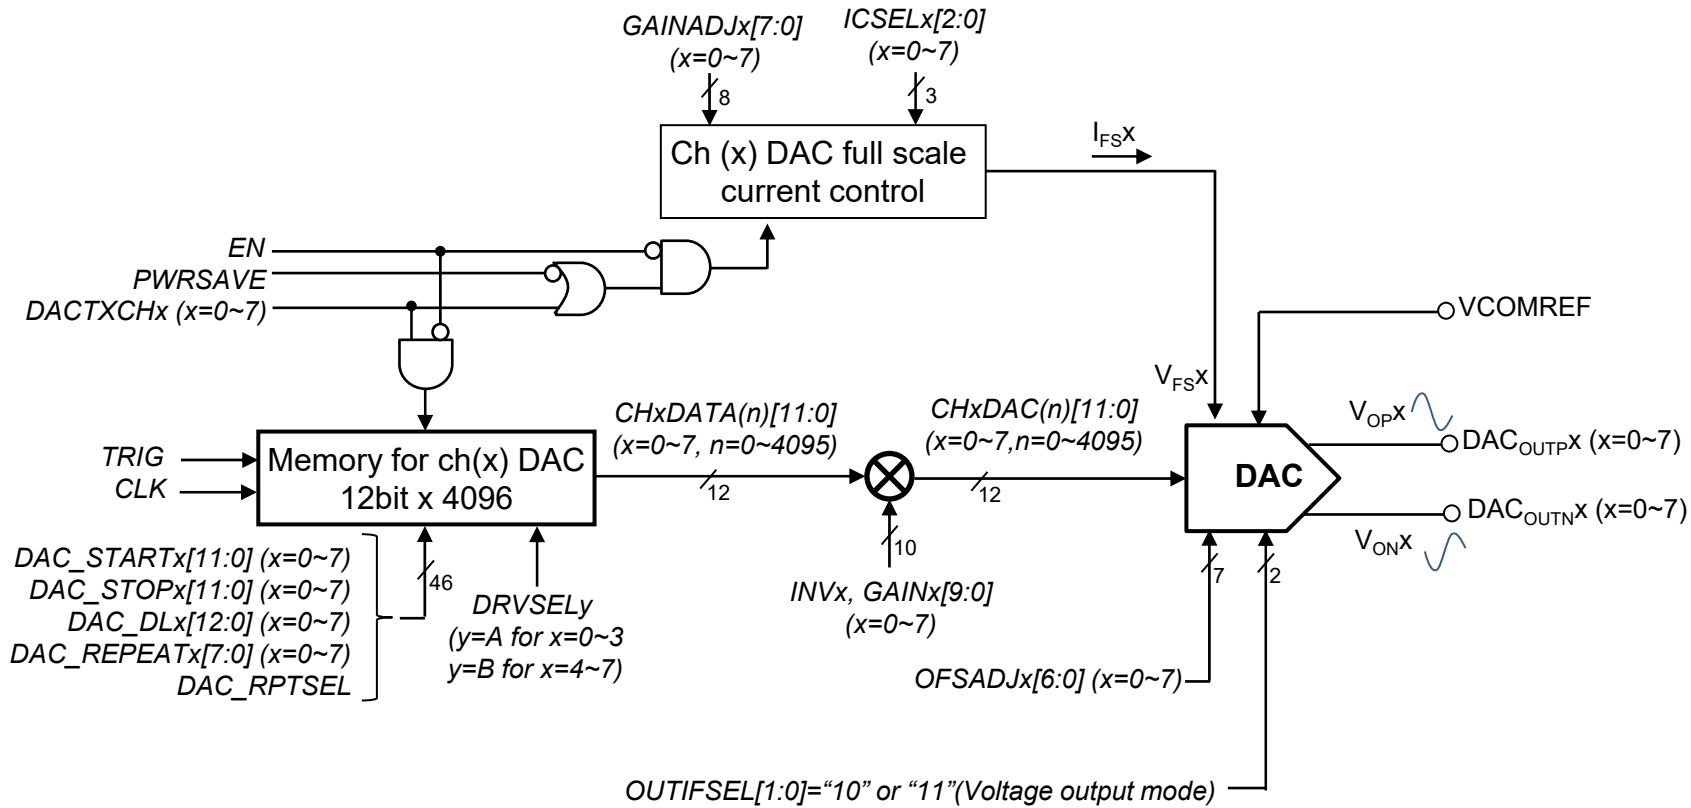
GAINADJx[7:0] (x=0~7)

8

ICSELx[2:0] (x=0~7)

3

Ch (x) DAC full scale current control

$I_{FS}$x

EN

PWRSAVE

DACTXCHx (x=0~7)

VCOMREF

$V_{FS}$x

TRIG

CLK

Memory for ch(x) DAC 12bit x 4096

CHxDATA(n)[11:0] (x=0~7, n=0~4095)

12

CHxDAC(n)[11:0] (x=0~7,n=0~4095)

12

DAC

$V_{OP}$x

$DAC_{OUTP}$x (x=0~7)

$DAC_{OUTN}$x (x=0~7)

$V_{ON}$x

DAC_STARTx[11:0] (x=0~7)
DAC_STOPx[11:0] (x=0~7)
DAC_DLx[12:0] (x=0~7)
DAC_REPEATx[7:0] (x=0~7)
DAC_RPTSEL

46

DRVSELy (y=A for x=0~3 y=B for x=4~7)

10

INVx, GAINx[9:0] (x=0~7)

7

2

OFSADJx[6:0] (x=0~7)

OUTIFSEL[1:0]="10" or "11"(Voltage output mode)